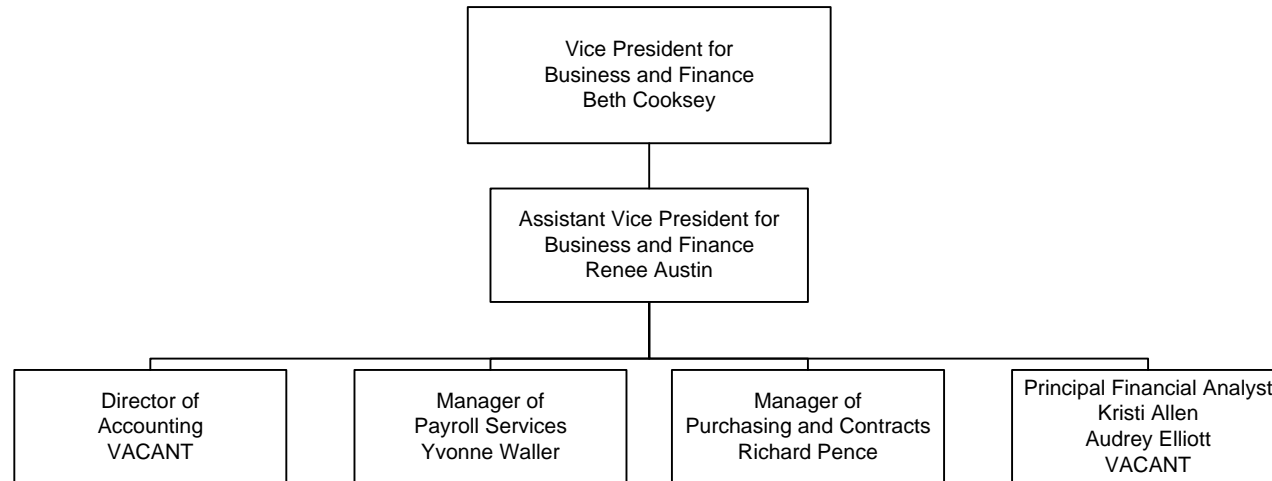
Vice President for Business and Finance
Beth Cooksey

Assistant Vice President for Business and Finance
Renee Austin

Director of Accounting
VACANT

Manager of Payroll Services
Yvonne Waller

Manager of Purchasing and Contracts
Richard Pence

Principal Financial Analyst
Kristi Allen
Audrey Elliott
VACANT